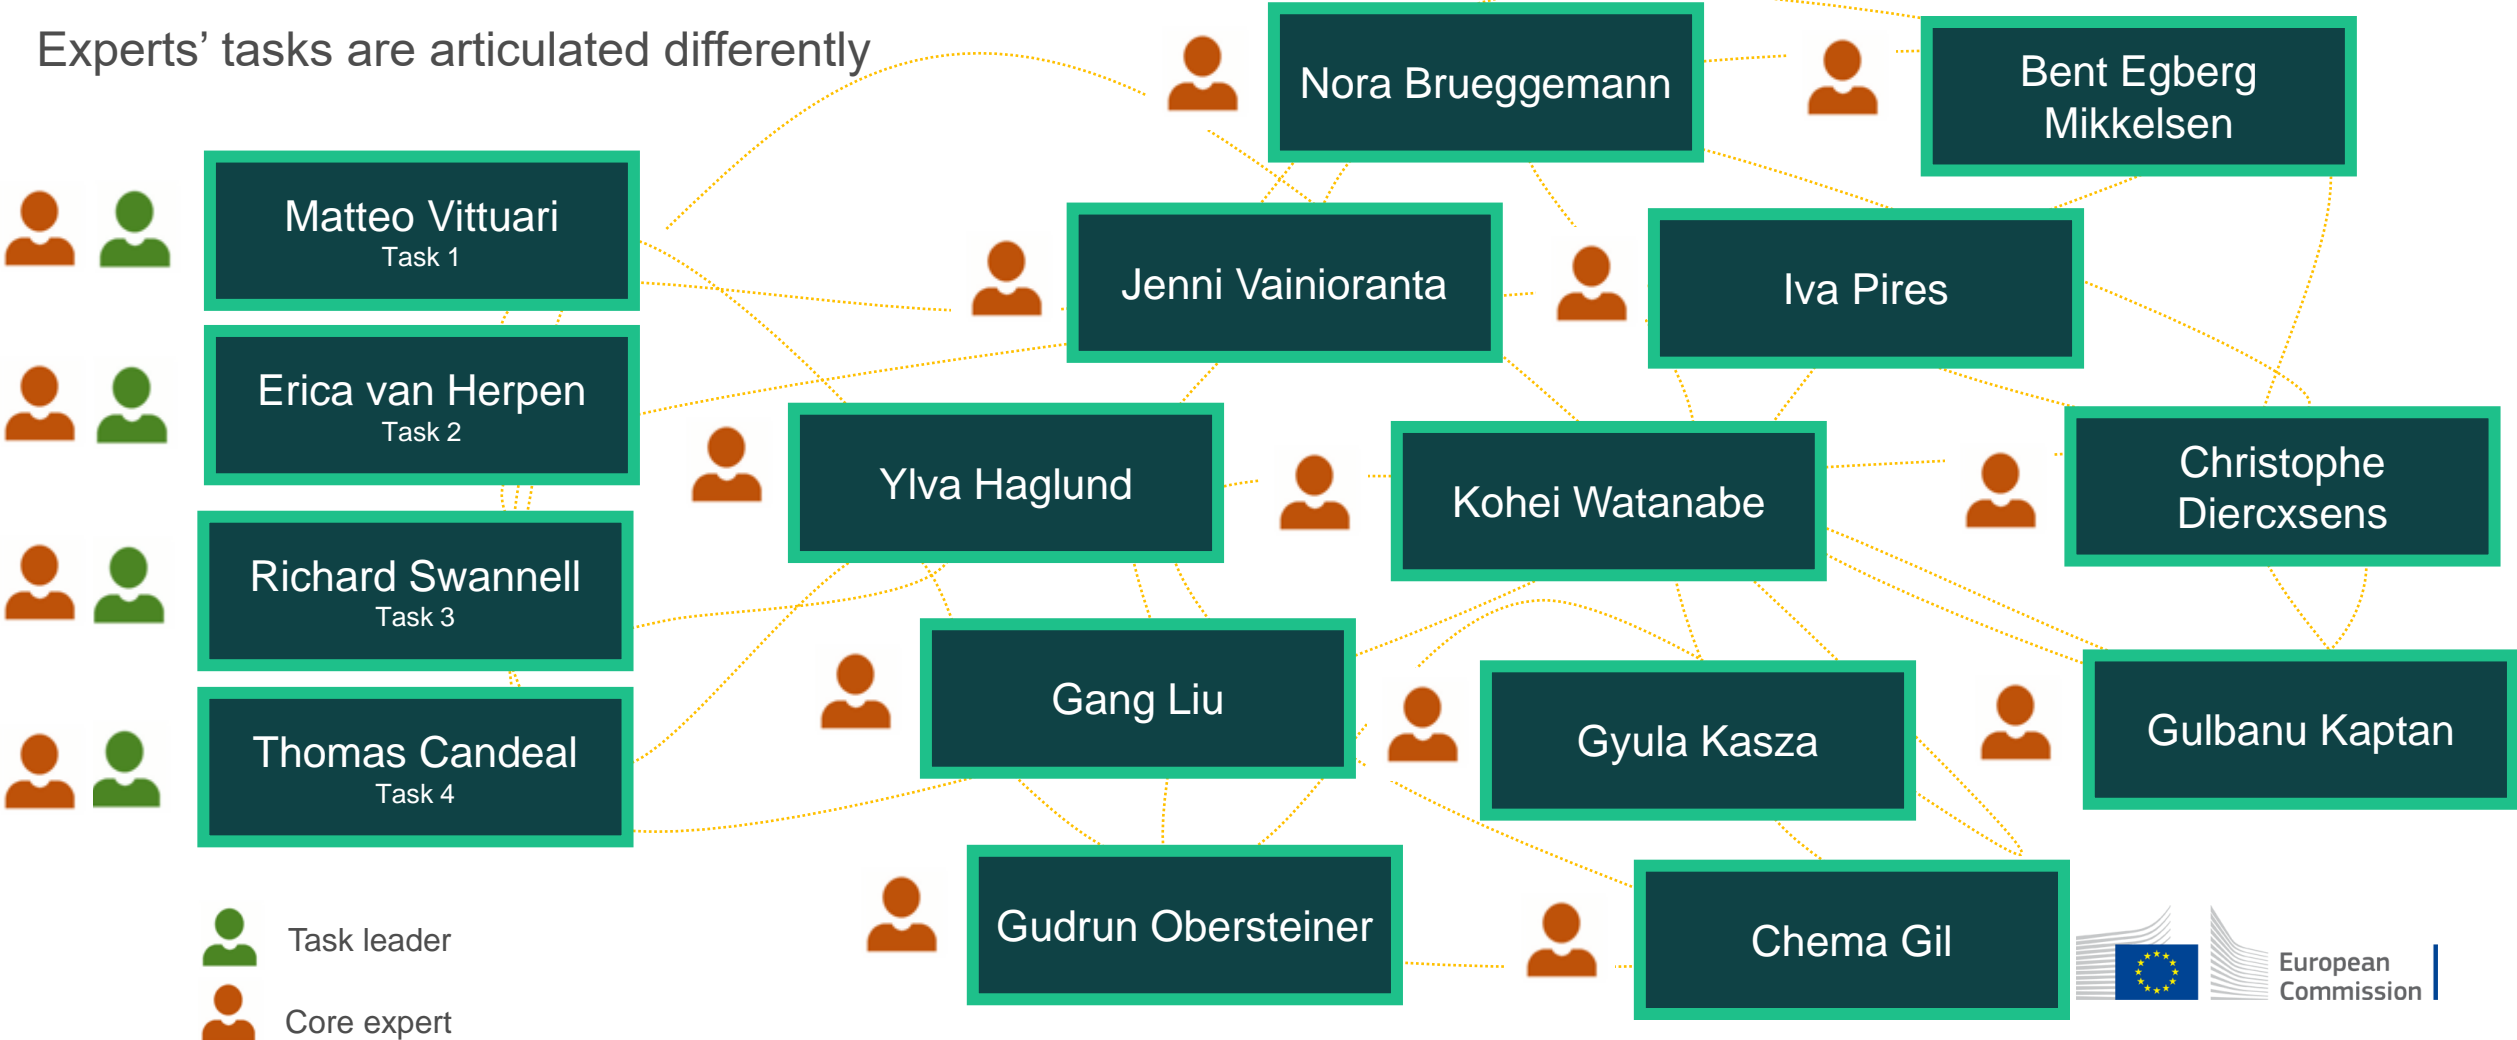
Experts' tasks are articulated differently

Matteo Vittuari
Task 1

Erica van Herpen
Task 2

Richard Swannell
Task 3

Thomas Candeal
Task 4

Nora Brueggemann

Bent Egberg Mikkelsen

Jenni Vainioranta

Iva Pires

Ylva Haglund

Kohei Watanabe

Christophe Diercxsens

Gang Liu

Gyula Kasza

Gulbanu Kaptan

Gudrun Obersteiner

Chema Gil

Task leader

Core expert

European Commission